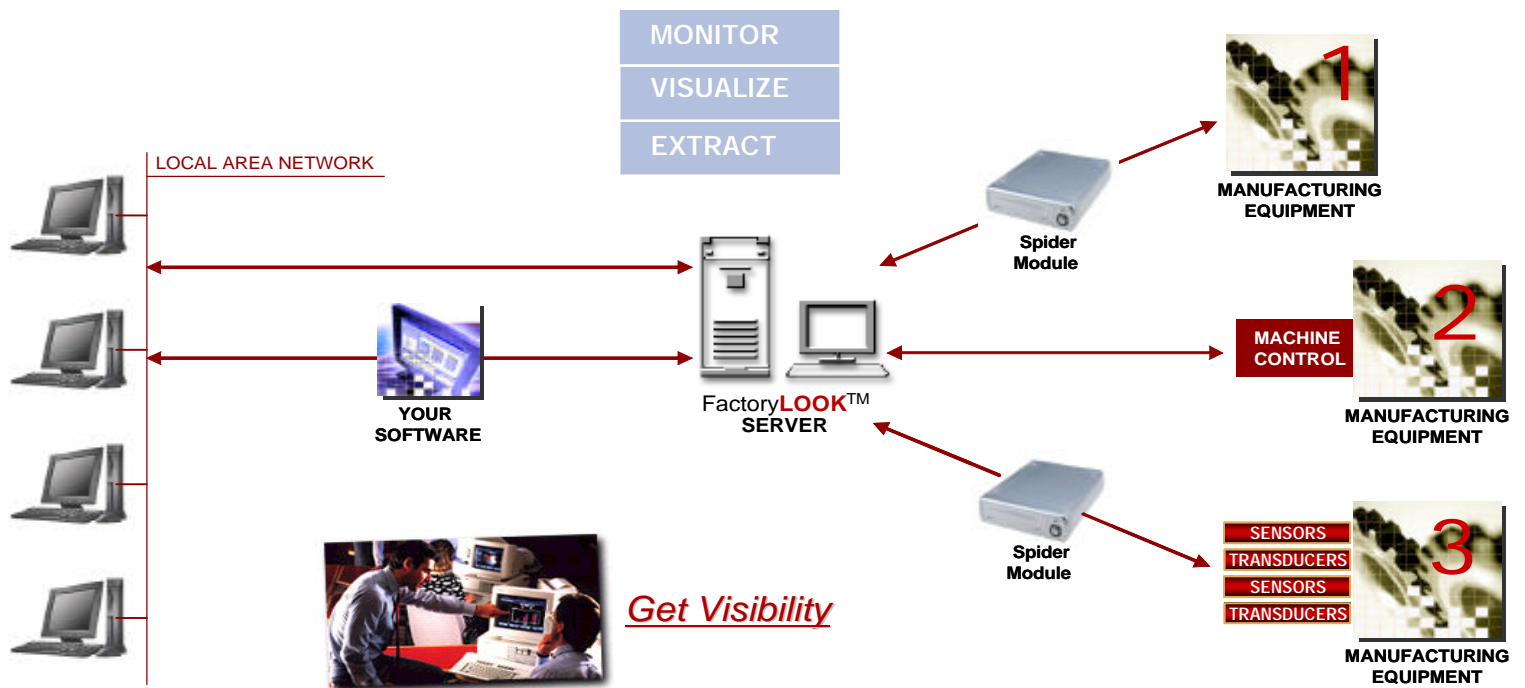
MONITOR
VISUALIZE
EXTRACT

LOCAL AREA NETWORK

1
MANUFACTURING EQUIPMENT

Spider Module

YOUR SOFTWARE

Factory**LOOK**™ SERVER

MACHINE CONTROL

2
MANUFACTURING EQUIPMENT

Spider Module

SENSORS
TRANSDUCERS
SENSORS
TRANSDUCERS

3
MANUFACTURING EQUIPMENT

Get Visibility